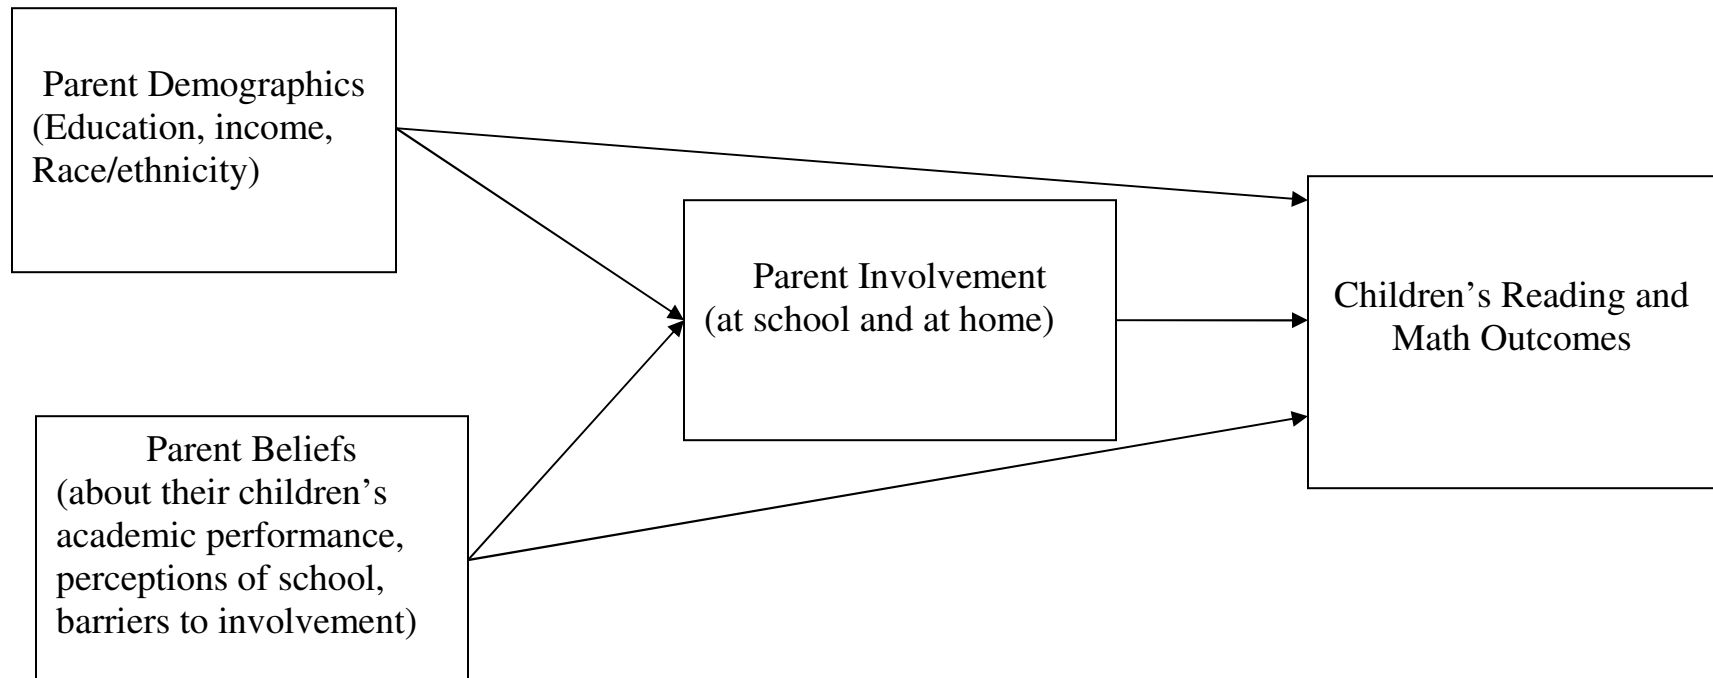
Parent Demographics
(Education, income, Race/ethnicity)

Parent Involvement
(at school and at home)

Children's Reading and Math Outcomes

Parent Beliefs
(about their children's academic performance, perceptions of school, barriers to involvement)